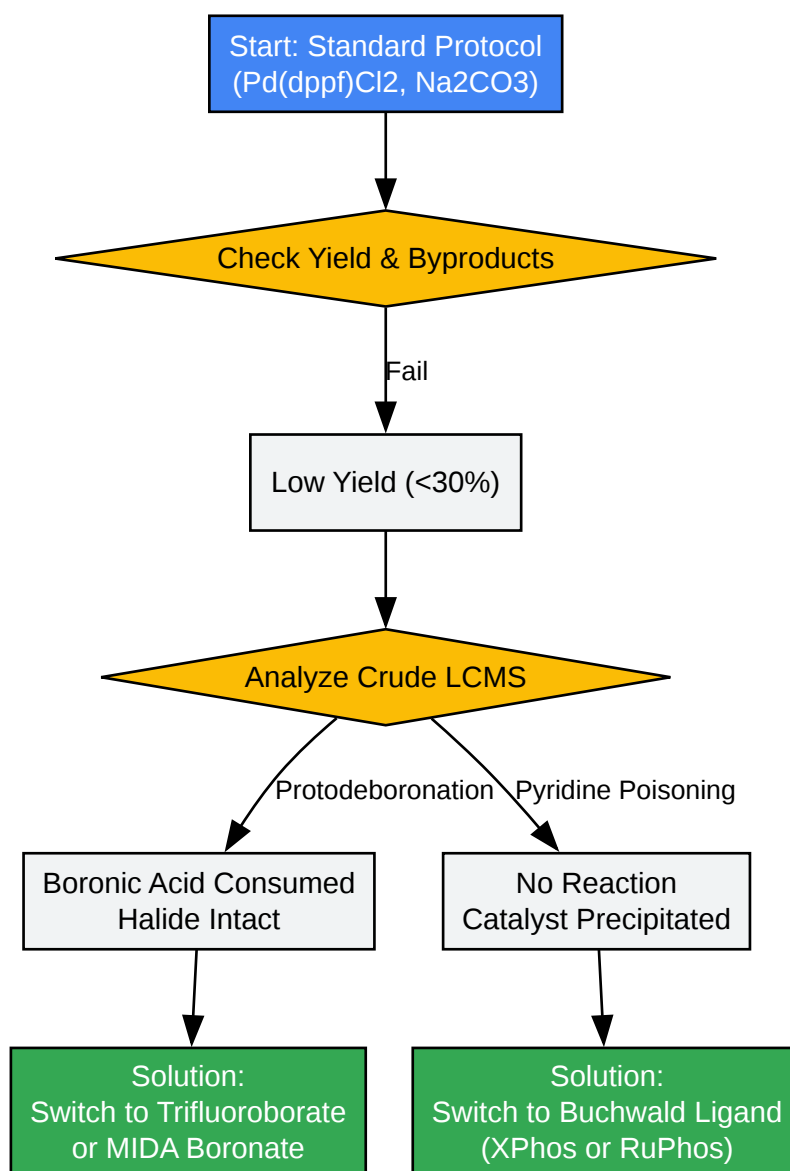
Start: Standard Protocol
(Pd(dppf)Cl2, Na2CO3)

Check Yield & Byproducts

Fail

Low Yield (<30%)

Analyze Crude LCMS

Protodeboronation

Pyridine Poisoning

Boronic Acid Consumed
Halide Intact

No Reaction
Catalyst Precipitated

Solution:
Switch to Trifluoroborate
or MIDA Boronate

Solution:
Switch to Buchwald Ligand
(XPhos or RuPhos)